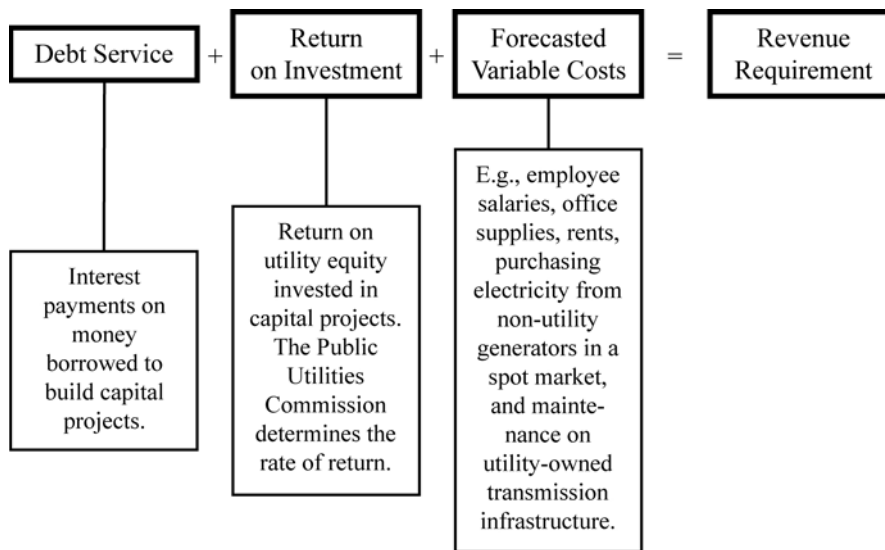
Debt Service + Return on Investment + Forecasted Variable Costs = Revenue Requirement

Interest payments on money borrowed to build capital projects.

Return on utility equity invested in capital projects. The Public Utilities Commission determines the rate of return.

E.g., employee salaries, office supplies, rents, purchasing electricity from non-utility generators in a spot market, and maintenance on utility-owned transmission infrastructure.